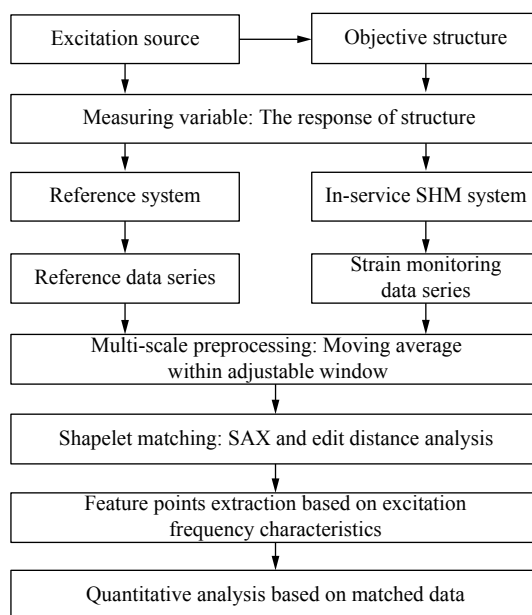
Excitation source

Objective structure

Measuring variable: The response of structure

Reference system

In-service SHM system

Reference data series

Strain monitoring data series

Multi-scale preprocessing: Moving average within adjustable window

Shapelet matching: SAX and edit distance analysis

Feature points extraction based on excitation frequency characteristics

Quantitative analysis based on matched data